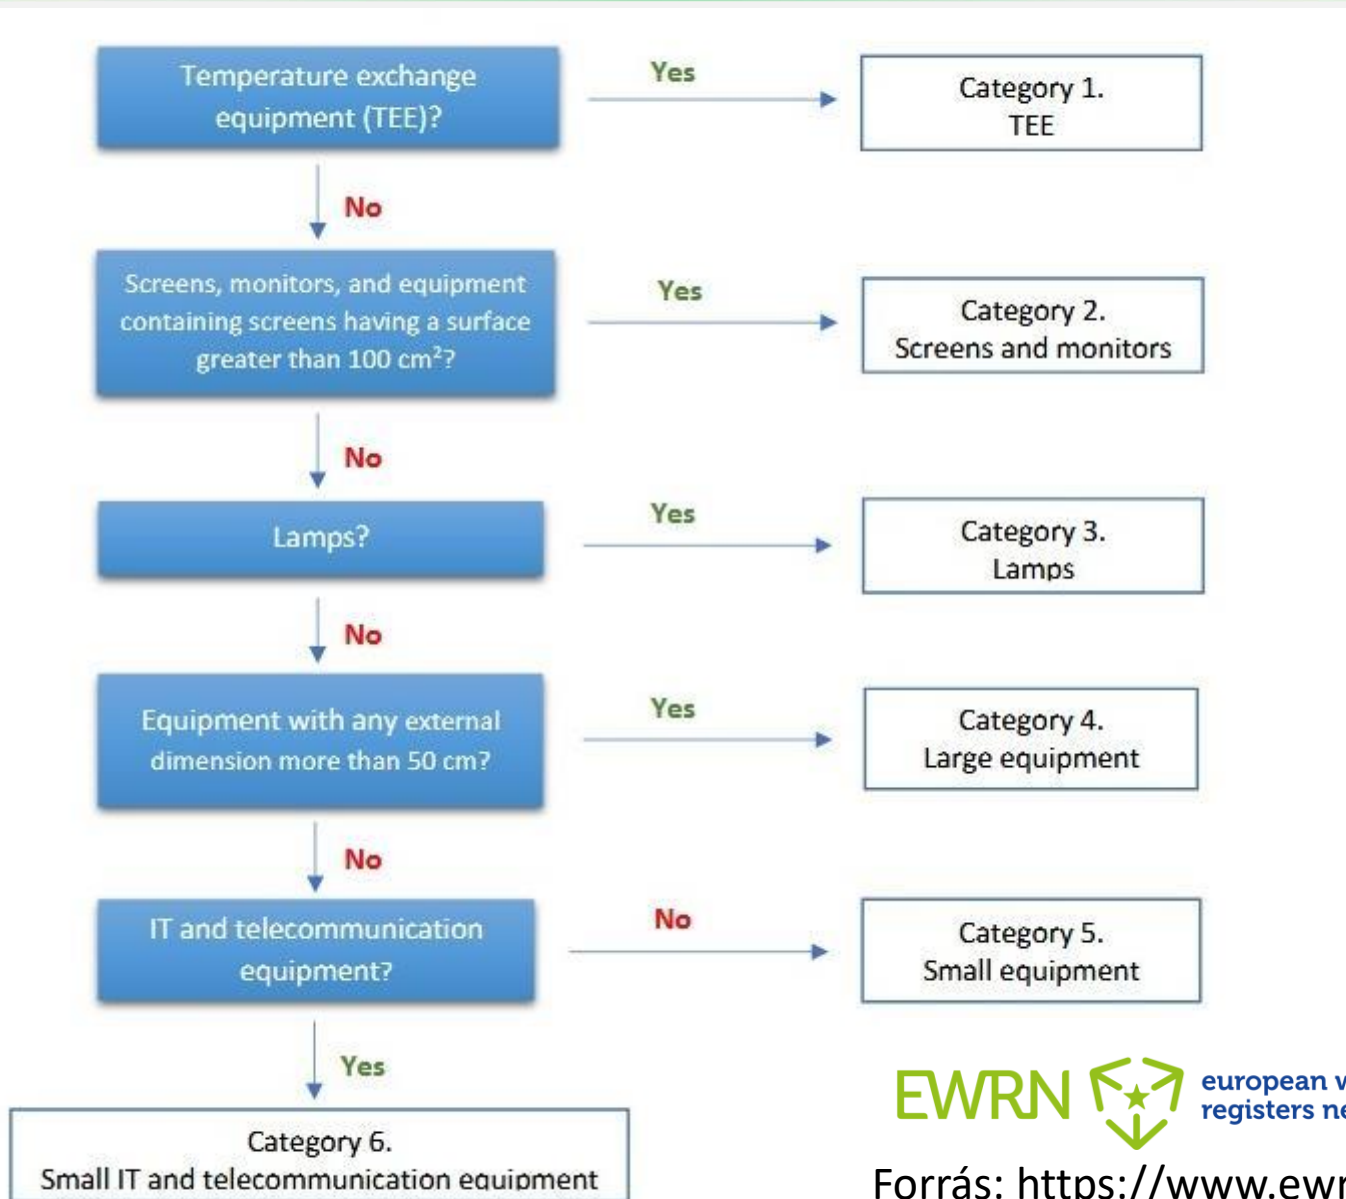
Temperature exchange equipment (TEE)?

Yes

Category 1.
TEE

No

Screens, monitors, and equipment containing screens having a surface greater than 100 cm$^2$?

Yes

Category 2.
Screens and monitors

No

Lamps?

Yes

Category 3.
Lamps

No

Equipment with any external dimension more than 50 cm?

Yes

Category 4.
Large equipment

No

IT and telecommunication equipment?

No

Category 5.
Small equipment

Yes

Category 6.
Small IT and telecommunication equipment

EWRN european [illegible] registers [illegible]

Forrás: https://www.ewr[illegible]